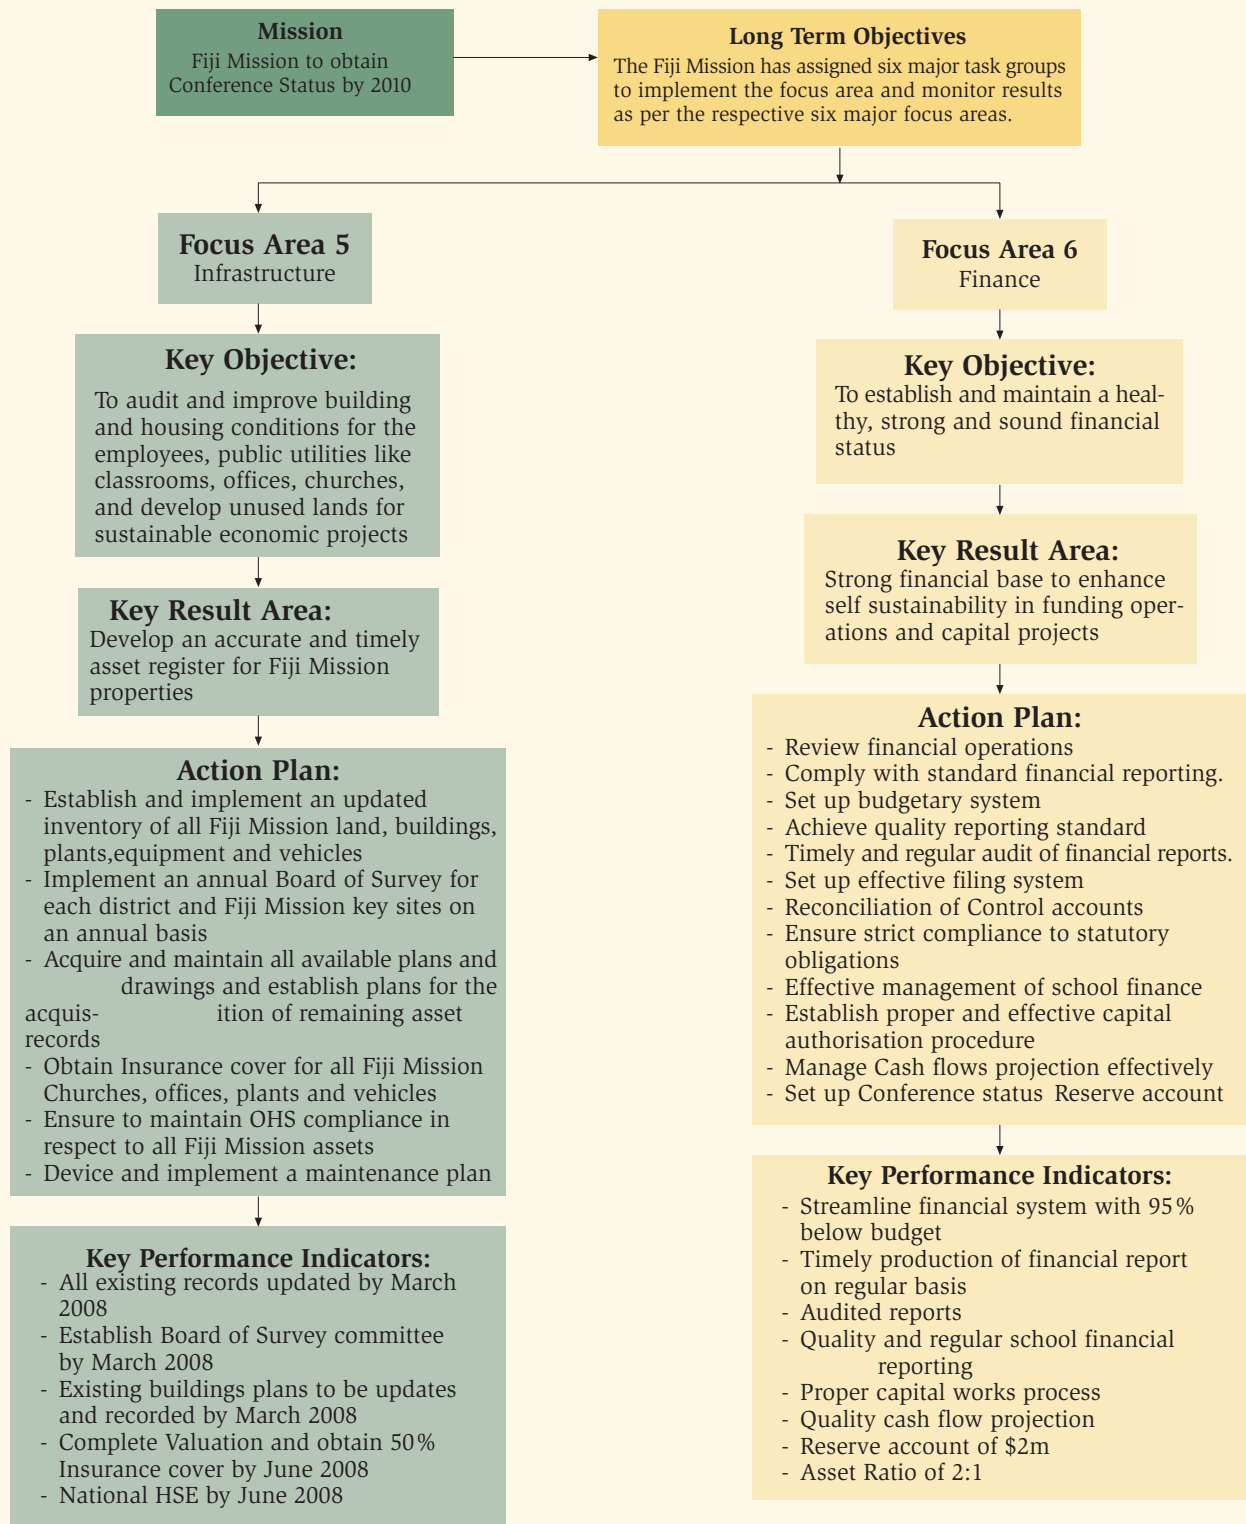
Mission
Fiji Mission to obtain Conference Status by 2010

Long Term Objectives
The Fiji Mission has assigned six major task groups to implement the focus area and monitor results as per the respective six major focus areas.

Focus Area 5
Infrastructure

Key Objective:
To audit and improve building and housing conditions for the employees, public utilities like classrooms, offices, churches, and develop unused lands for sustainable economic projects

Key Result Area:
Develop an accurate and timely asset register for Fiji Mission properties

Action Plan:
- Establish and implement an updated inventory of all Fiji Mission land, buildings, plants,equipment and vehicles
- Implement an annual Board of Survey for each district and Fiji Mission key sites on an annual basis
- Acquire and maintain all available plans and drawings and establish plans for the acquisition of remaining asset records
- Obtain Insurance cover for all Fiji Mission Churches, offices, plants and vehicles
- Ensure to maintain OHS compliance in respect to all Fiji Mission assets
- Device and implement a maintenance plan

Key Performance Indicators:
- All existing records updated by March 2008
- Establish Board of Survey committee by March 2008
- Existing buildings plans to be updates and recorded by March 2008
- Complete Valuation and obtain 50% Insurance cover by June 2008
- National HSE by June 2008

Focus Area 6
Finance

Key Objective:
To establish and maintain a healthy, strong and sound financial status

Key Result Area:
Strong financial base to enhance self sustainability in funding operations and capital projects

Action Plan:
- Review financial operations
- Comply with standard financial reporting.
- Set up budgetary system
- Achieve quality reporting standard
- Timely and regular audit of financial reports.
- Set up effective filing system
- Reconciliation of Control accounts
- Ensure strict compliance to statutory obligations
- Effective management of school finance
- Establish proper and effective capital authorisation procedure
- Manage Cash flows projection effectively
- Set up Conference status Reserve account

Key Performance Indicators:
- Streamline financial system with 95% below budget
- Timely production of financial report on regular basis
- Audited reports
- Quality and regular school financial reporting
- Proper capital works process
- Quality cash flow projection
- Reserve account of $2m
- Asset Ratio of 2:1